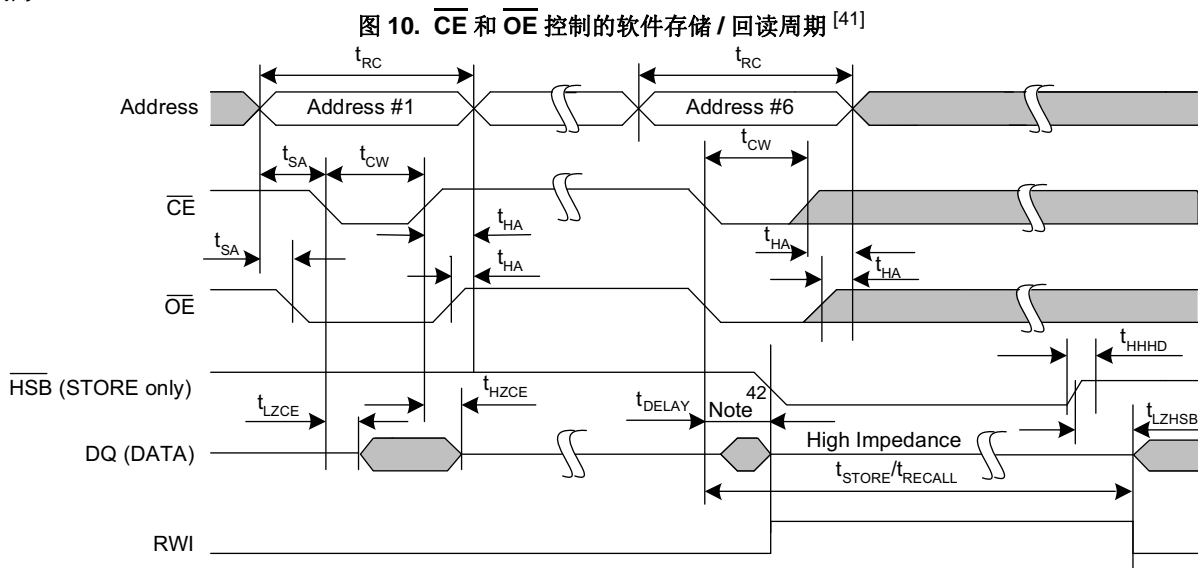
图 10. $\overline{CE}$ 和 $\overline{OE}$ 控制的软件存储 / 回读周期 $^{[41]}$

$t_{RC}$
$t_{RC}$
Address
Address #1
Address #6
$t_{SA}$
$t_{CW}$
$t_{CW}$
$\overline{CE}$
$t_{HA}$
$t_{SA}$
$t_{HA}$
$t_{HA}$
$t_{HA}$
$\overline{OE}$
$t_{HHHD}$
$\overline{HSB}$ (STORE only)
$t_{HZCE}$
$t_{LZCE}$
$t_{DELAY}$
Note$^{42}$
$t_{LZHSB}$
DQ (DATA)
High Impedance
$t_{STORE}/t_{RECALL}$
RWI